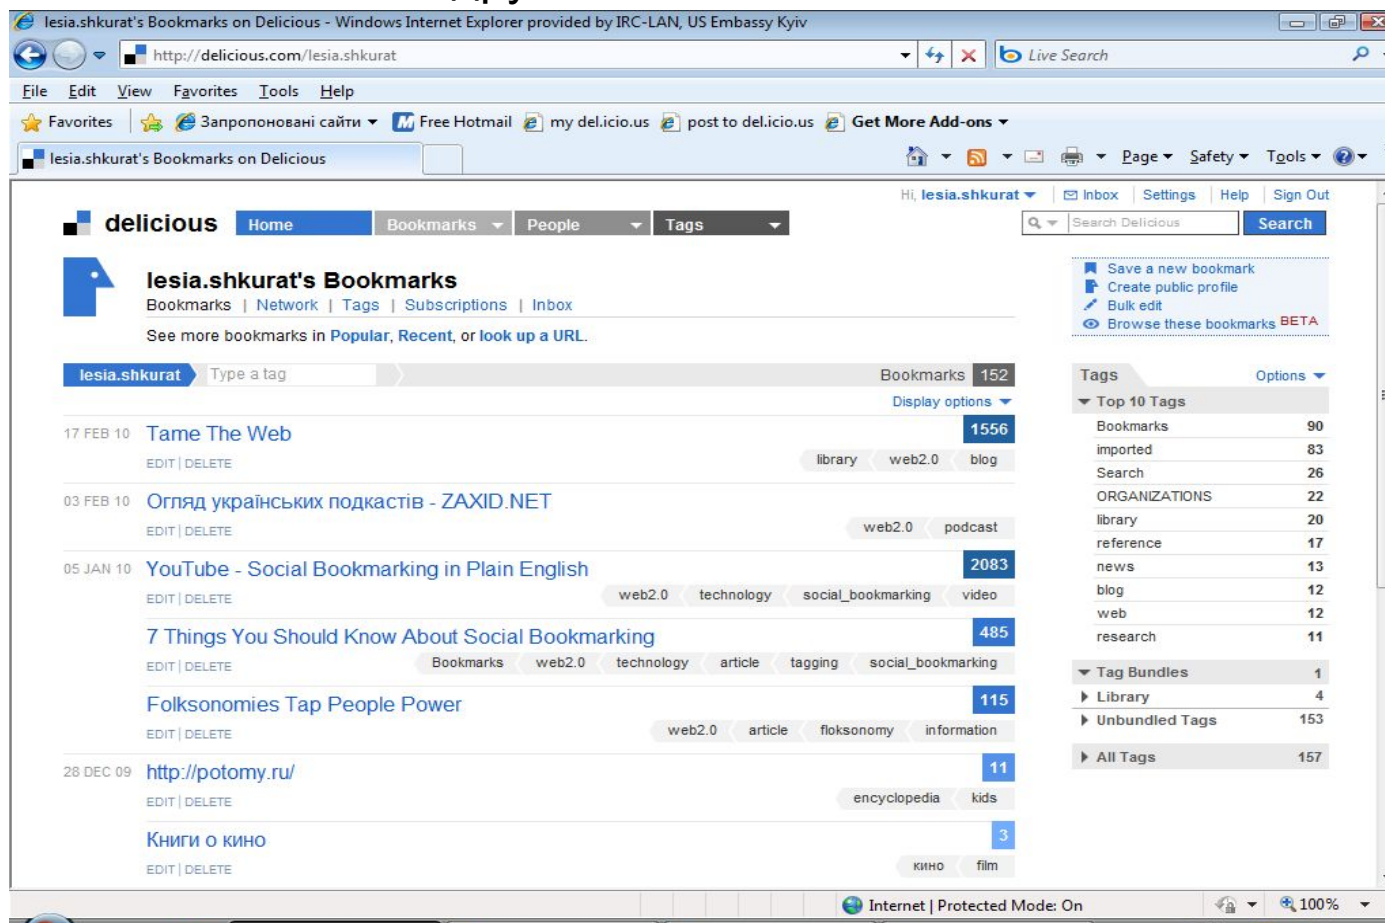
lesia.shkurat's Bookmarks on Delicious - Windows Internet Explorer provided by IRC-LAN, US Embassy Kyiv

http://delicious.com/lesia.shkurat

Live Search

File Edit View Favorites Tools Help

Favorites Запрононовані сайти Free Hotmail my del.icio.us post to del.icio.us Get More Add-ons

lesia.shkurat's Bookmarks on Delicious

Page Safety Tools

Hi, lesia.shkurat Inbox Settings Help Sign Out

delicious Home Bookmarks People Tags

Search Delicious Search

lesia.shkurat's Bookmarks

Bookmarks | Network | Tags | Subscriptions | Inbox

See more bookmarks in Popular, Recent, or look up a URL.

Save a new bookmark
Create public profile
Bulk edit
Browse these bookmarks BETA

lesia.shkurat Type a tag Bookmarks 152

Display options

17 FEB 10 Tame The Web 1556
EDIT | DELETE library web2.0 blog

03 FEB 10 Огляд українських подкастів - ZAXID.NET
EDIT | DELETE web2.0 podcast

05 JAN 10 YouTube - Social Bookmarking in Plain English 2083
EDIT | DELETE web2.0 technology social_bookmarking video

7 Things You Should Know About Social Bookmarking 485
EDIT | DELETE Bookmarks web2.0 technology article tagging social_bookmarking

Folksonomies Tap People Power 115
EDIT | DELETE web2.0 article floksonomy information

28 DEC 09 http://potomy.ru/ 11
EDIT | DELETE encyclopedia kids

Книги о кино 3
EDIT | DELETE кино film

Tags Options

Top 10 Tags

| Bookmarks | 90 |
|---|---|
| imported | 83 |
| Search | 26 |
| ORGANIZATIONS | 22 |
| library | 20 |
| reference | 17 |
| news | 13 |
| blog | 12 |
| web | 12 |
| research | 11 |

Tag Bundles 1
Library 4
Unbundled Tags 153

All Tags 157

Internet | Protected Mode: On 100%